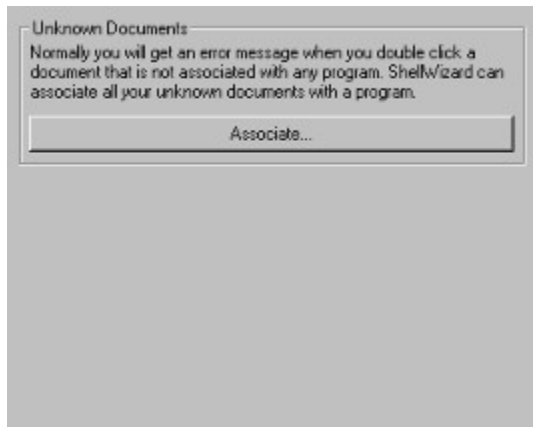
Unknown Documents

Normally you will get an error message when you double click a document that is not associated with any program. ShellWizard can associate all your unknown documents with a program.

Associate...